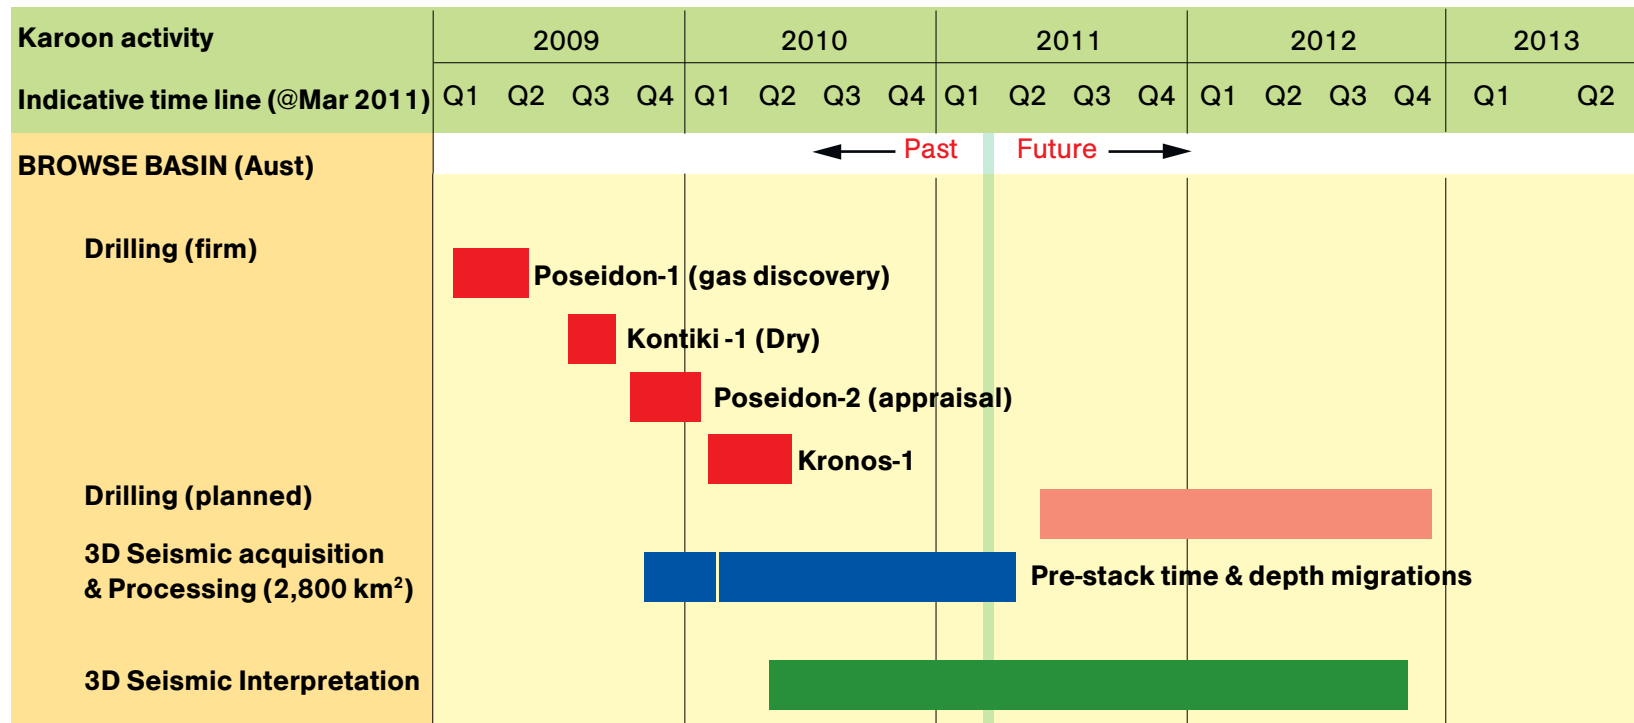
| Karoon activity | 2009 | | | | 2010 | | | | 2011 | | | | 2012 | | | | 2013 | |
|---|---|---|---|---|---|---|---|---|---|---|---|---|---|---|---|---|---|---|
| Indicative time line (@Mar 2011) | Q1 | Q2 | Q3 | Q4 | Q1 | Q2 | Q3 | Q4 | Q1 | Q2 | Q3 | Q4 | Q1 | Q2 | Q3 | Q4 | Q1 | Q2 |

Past Future

BROWSE BASIN (Aust)

Drilling (firm)

Poseidon-1 (gas discovery)

Kontiki -1 (Dry)

Poseidon-2 (appraisal)

Kronos-1

Drilling (planned)

3D Seismic acquisition & Processing (2,800 km$^2$)

Pre-stack time & depth migrations

3D Seismic Interpretation